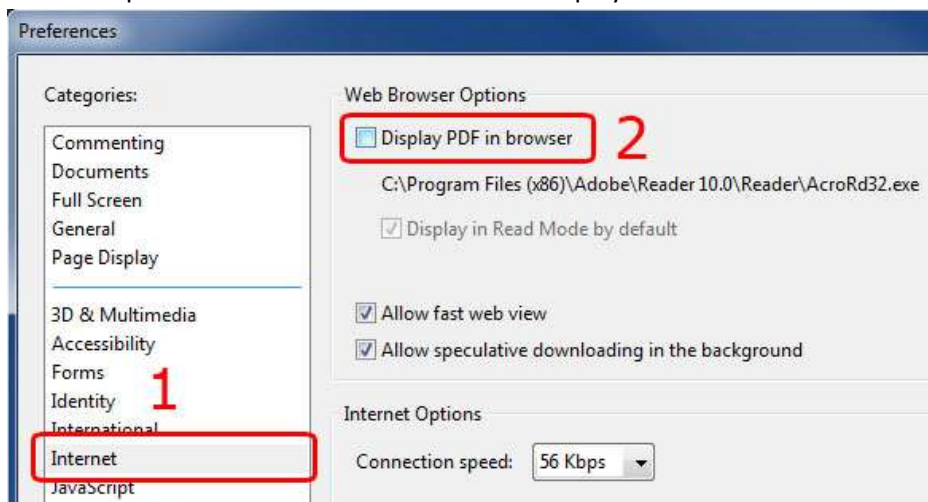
Preferences

Categories:

Commenting
Documents
Full Screen
General
Page Display

3D & Multimedia
Accessibility
Forms
Identity
International
Internet
JavaScript

1

Web Browser Options

Display PDF in browser

2

C:\Program Files (x86)\Adobe\Reader 10.0\Reader\AcroRd32.exe

Display in Read Mode by default

Allow fast web view

Allow speculative downloading in the background

Internet Options

Connection speed: 56 Kbps